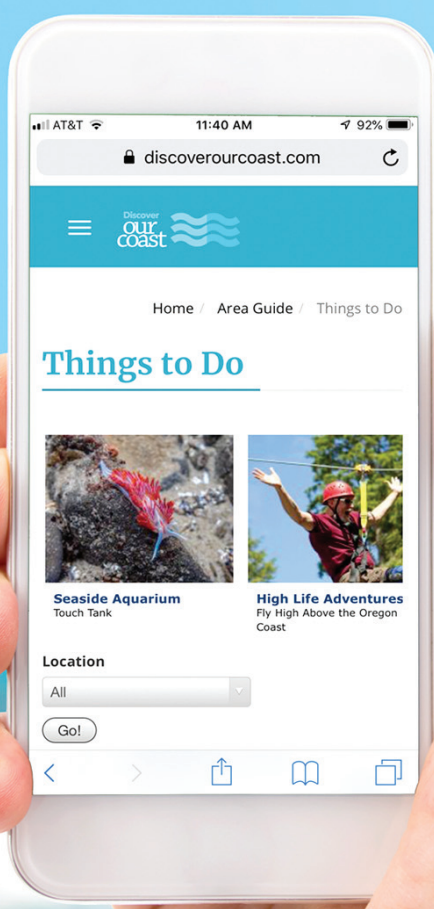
AT&T 11:40 AM 92%

discoverourcoast.com

Discover our coast

Home / Area Guide / Things to Do

Things to Do

Seaside Aquarium
Touch Tank

High Life Adventures
Fly High Above the Oregon Coast

Location

All

Go!